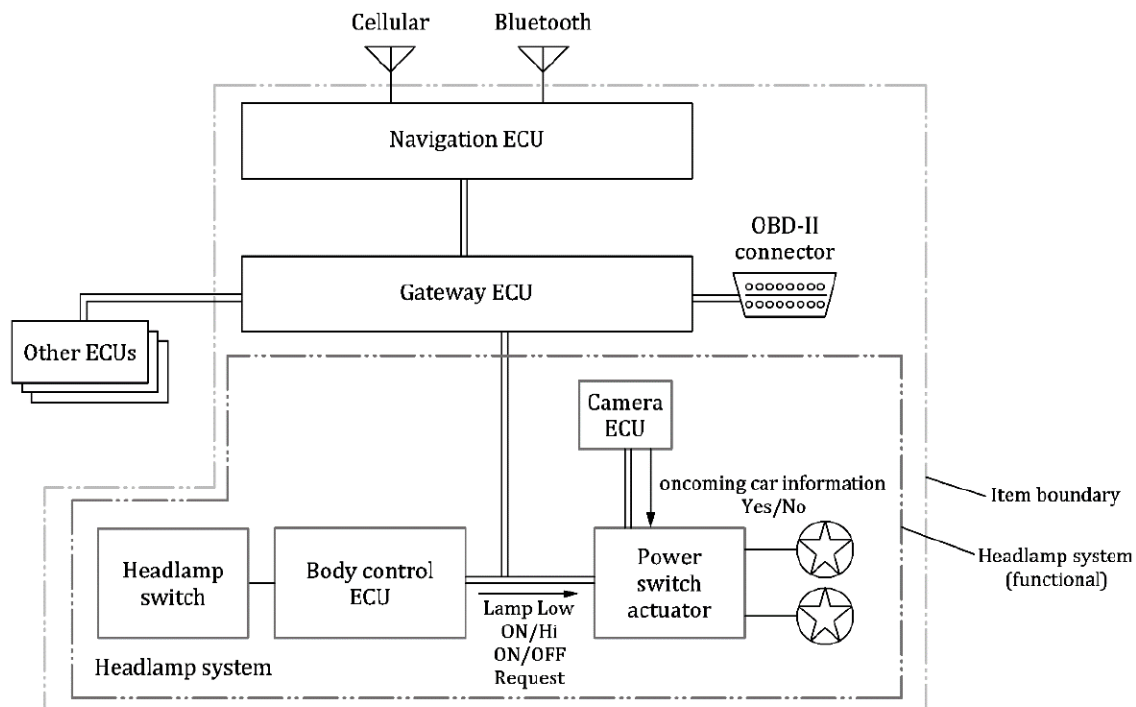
Cellular

Bluetooth

Navigation ECU

OBD-II connector

Gateway ECU

Other ECUs

Camera ECU

oncoming car information Yes/No

Item boundary

Headlamp system (functional)

Headlamp switch

Body control ECU

Power switch actuator

Lamp Low ON/Hi ON/OFF Request

Headlamp system